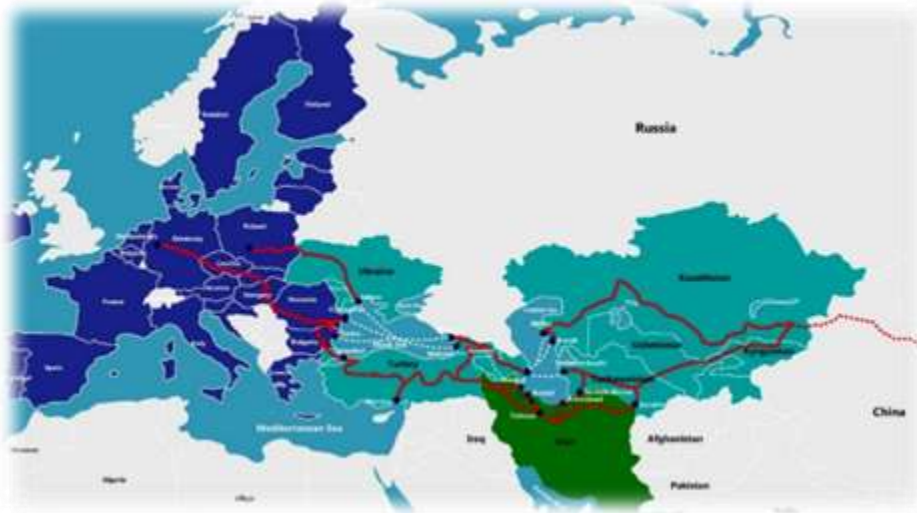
Russia

Sweden

Finland

Poland

Germany

France

Spain

Ukraine

Romania

Bulgaria

Turkey

Black Sea

Kazakhstan

Uzbekistan

Kyrgyzstan

Mediterranean Sea

Iraq

Iran

Afghanistan

Pakistan

China

Algeria

Libya